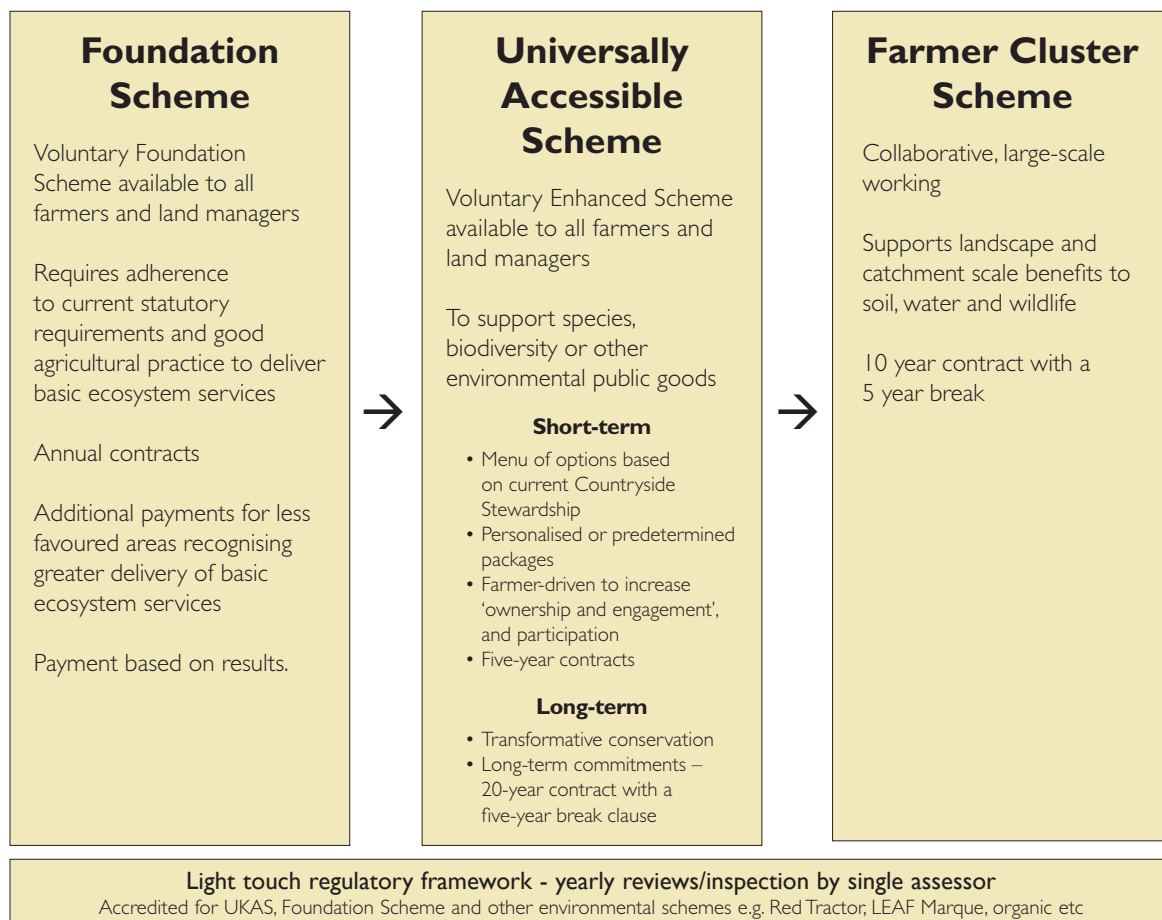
Foundation Scheme

Voluntary Foundation Scheme available to all farmers and land managers

Requires adherence to current statutory requirements and good agricultural practice to deliver basic ecosystem services

Annual contracts

Additional payments for less favoured areas recognising greater delivery of basic ecosystem services

Payment based on results.

→

Universally Accessible Scheme

Voluntary Enhanced Scheme available to all farmers and land managers

To support species, biodiversity or other environmental public goods

Short-term

• Menu of options based on current Countryside Stewardship
• Personalised or predetermined packages
• Farmer-driven to increase 'ownership and engagement', and participation
• Five-year contracts

Long-term

• Transformative conservation
• Long-term commitments – 20-year contract with a five-year break clause

→

Farmer Cluster Scheme

Collaborative, large-scale working

Supports landscape and catchment scale benefits to soil, water and wildlife

10 year contract with a 5 year break

Light touch regulatory framework - yearly reviews/inspection by single assessor
Accredited for UKAS, Foundation Scheme and other environmental schemes e.g. Red Tractor, LEAF Marque, organic etc